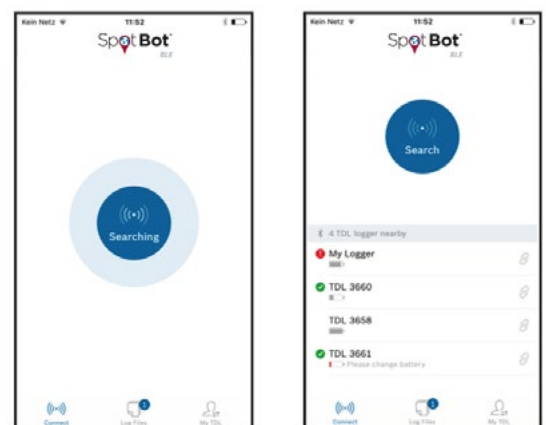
Kein Netz 11:52

SpotBot BLE

Searching

Connect
Log Files
My TDL

Kein Netz 11:52

SpotBot BLE

Search

4 TDL logger nearby

My Logger

TDL 3660

TDL 3658

TDL 3661
Please change battery

Connect
Log Files
My TDL